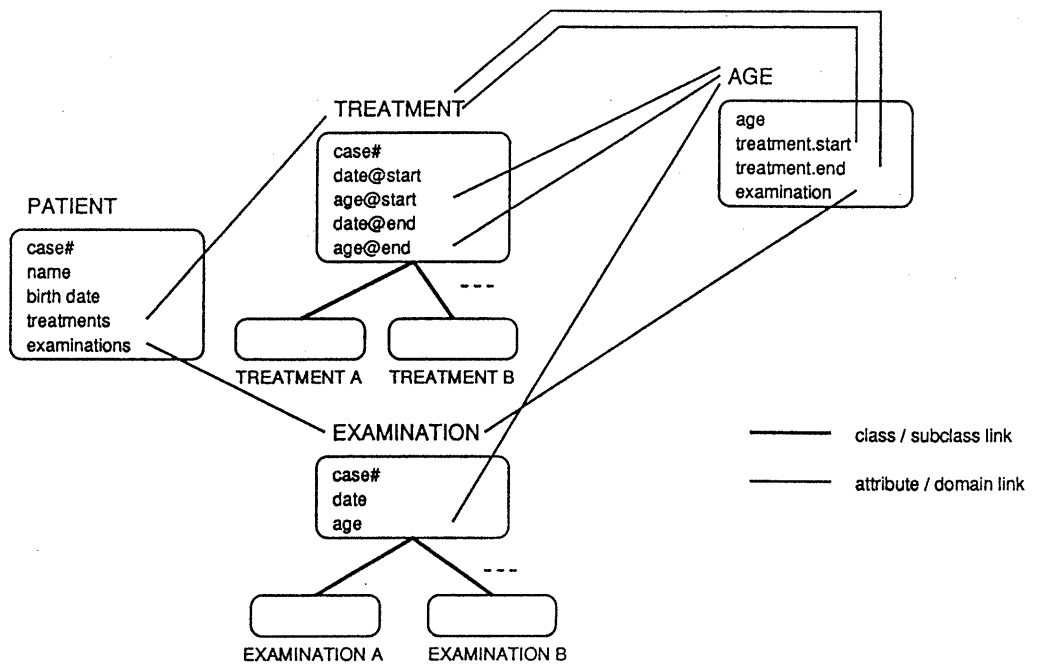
TREATMENT

case#
date@start
age@start
date@end
age@end

AGE

age
treatment.start
treatment.end
examination

PATIENT

case#
name
birth date
treatments
examinations

---

TREATMENT A

TREATMENT B

EXAMINATION

case#
date
age

---

EXAMINATION A

EXAMINATION B

class / subclass link

attribute / domain link